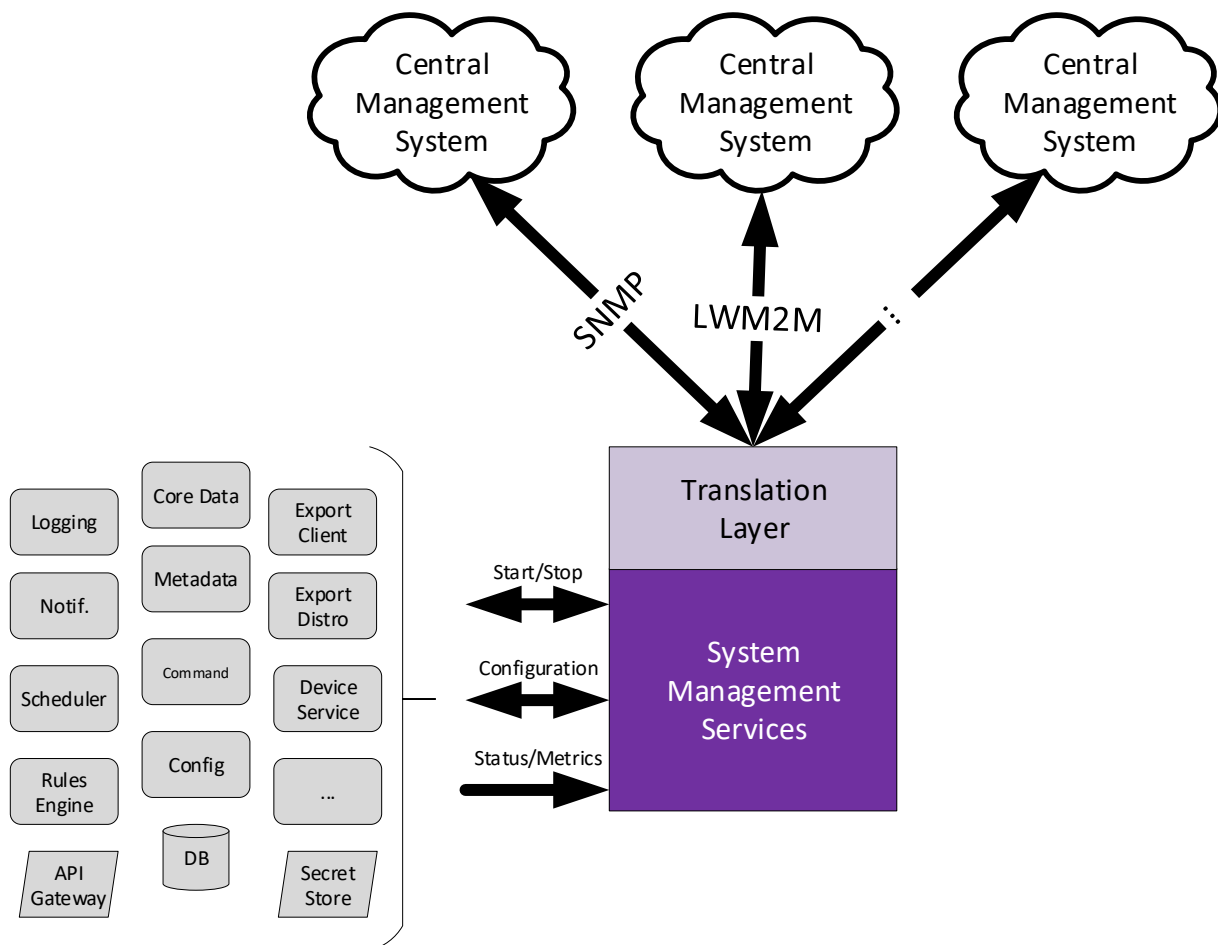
Central Management System

Central Management System

Central Management System

SNMP

LWM2M

...

Translation Layer

System Management Services

Start/Stop

Configuration

Status/Metrics

Logging

Notif.

Scheduler

Rules Engine

API Gateway

Core Data

Metadata

Command

Config

DB

Export Client

Export Distro

Device Service

...

Secret Store